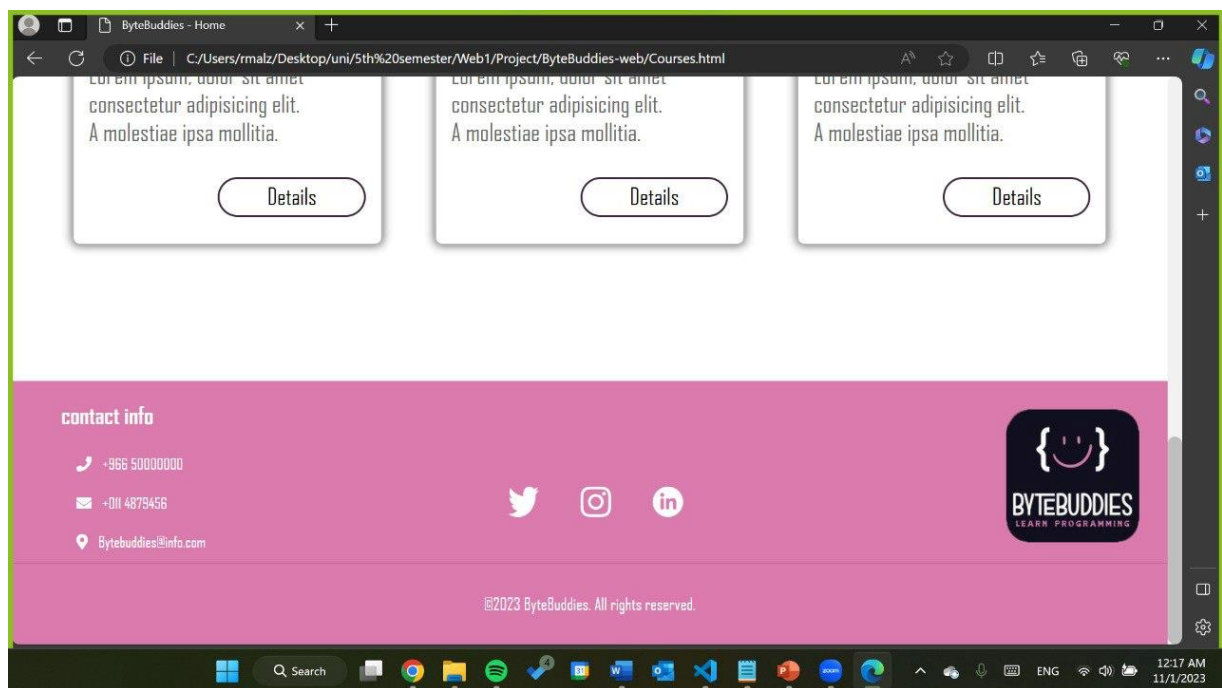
ByteBuddies - Home

File | C:/Users/rmalz/Desktop/uni/5th%20semester/Web1/Project/ByteBuddies-web/Courses.html

Lorem ipsum, dolor sit amet consectetur adipisicing elit. A molestiae ipsa mollitia.

Details

Lorem ipsum, dolor sit amet consectetur adipisicing elit. A molestiae ipsa mollitia.

Details

Lorem ipsum, dolor sit amet consectetur adipisicing elit. A molestiae ipsa mollitia.

Details

contact info

+966 50000000

+011 4879456

Bytebuddies@info.com

{ ◡ }
BYTEBUDDIES
LEARN PROGRAMMING

©2023 ByteBuddies. All rights reserved.

Search

ENG

12:17 AM
11/1/2023